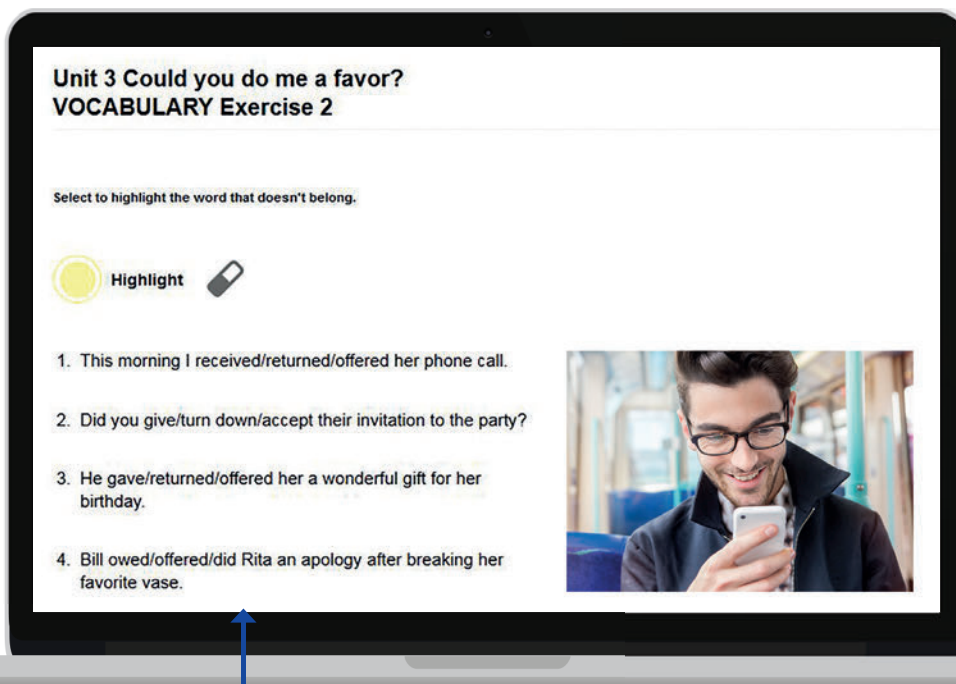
Unit 3 Could you do me a favor?
VOCABULARY Exercise 2

Select to highlight the word that doesn't belong.

Highlight

1. This morning I received/returned/offered her phone call.

2. Did you give/turn down/accept their invitation to the party?

3. He gave/returned/offered her a wonderful gift for her birthday.

4. Bill owed/offered/did Rita an apology after breaking her favorite vase.